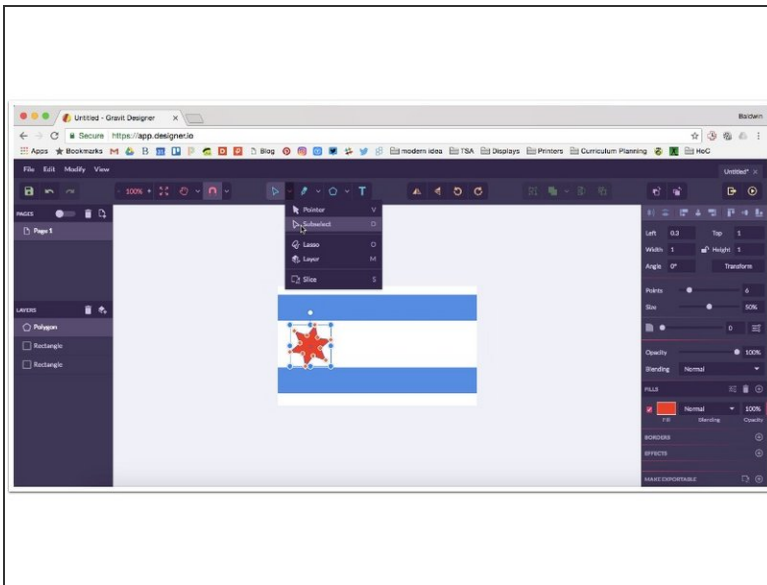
Untitled - Gravit Designer ×

Baldwin

Secure https://app.designer.io

Apps Bookmarks Blog modern idea TSA Displays Printers Curriculum Planning HoC

File Edit Modify View

Untitled* ×

100%

PAGES

Page 1

LAYERS

Polygon

Rectangle

Rectangle

Pointer V

Subselect D

Lasso O

Layer M

Slice S

Left 0.3 Top 1

Width 1 Height 1

Angle 0° Transform

Points 6

Size 50%

0

Opacity 100%

Blending Normal

FILLS

Normal 100%

Fill Blending Opacity

BORDERS

EFFECTS

MAKE EXPORTABLE